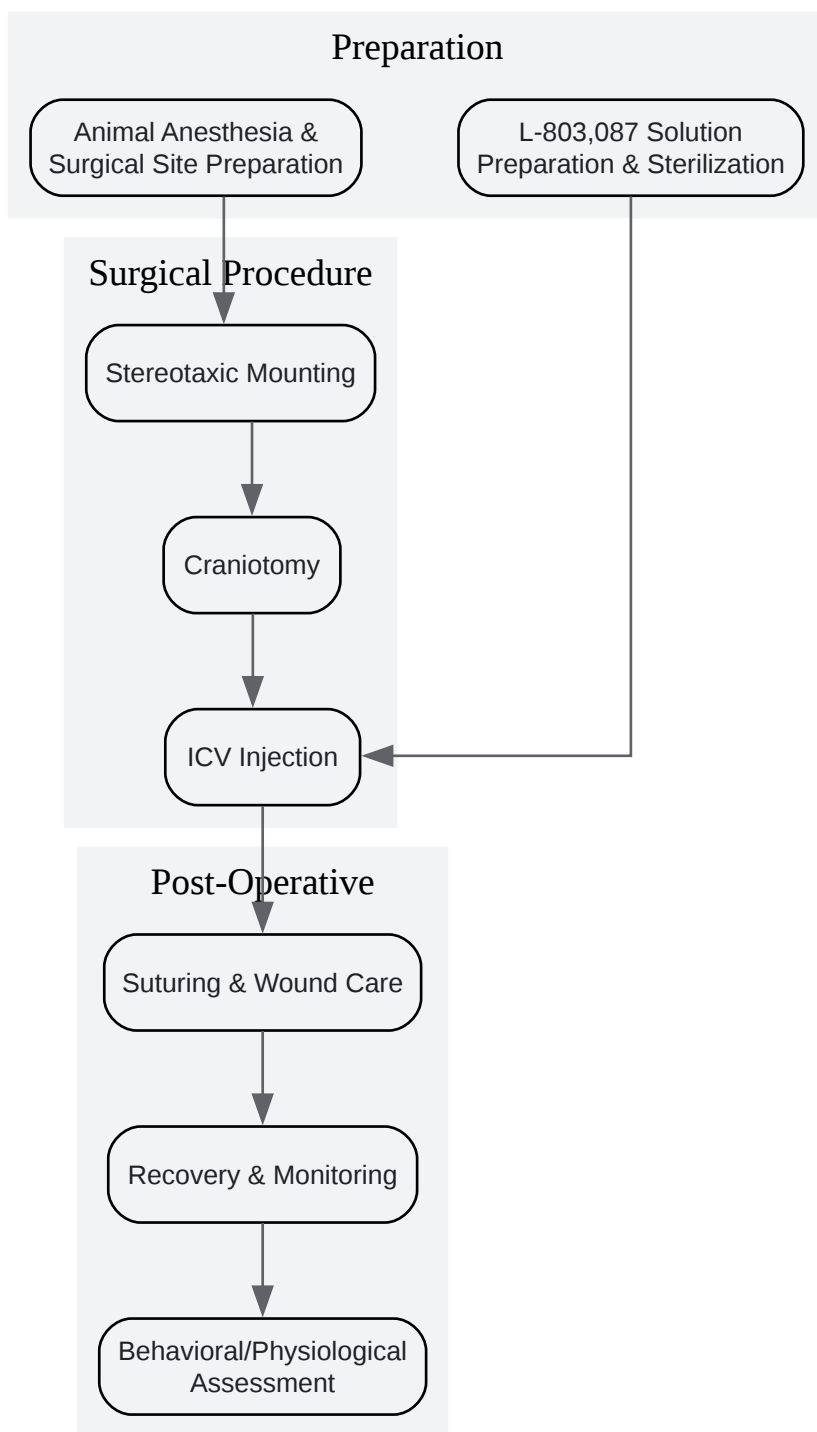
Preparation

Animal Anesthesia & Surgical Site Preparation

L-803,087 Solution Preparation & Sterilization

Surgical Procedure

Stereotaxic Mounting

Craniotomy

ICV Injection

Post-Operative

Suturing & Wound Care

Recovery & Monitoring

Behavioral/Physiological Assessment